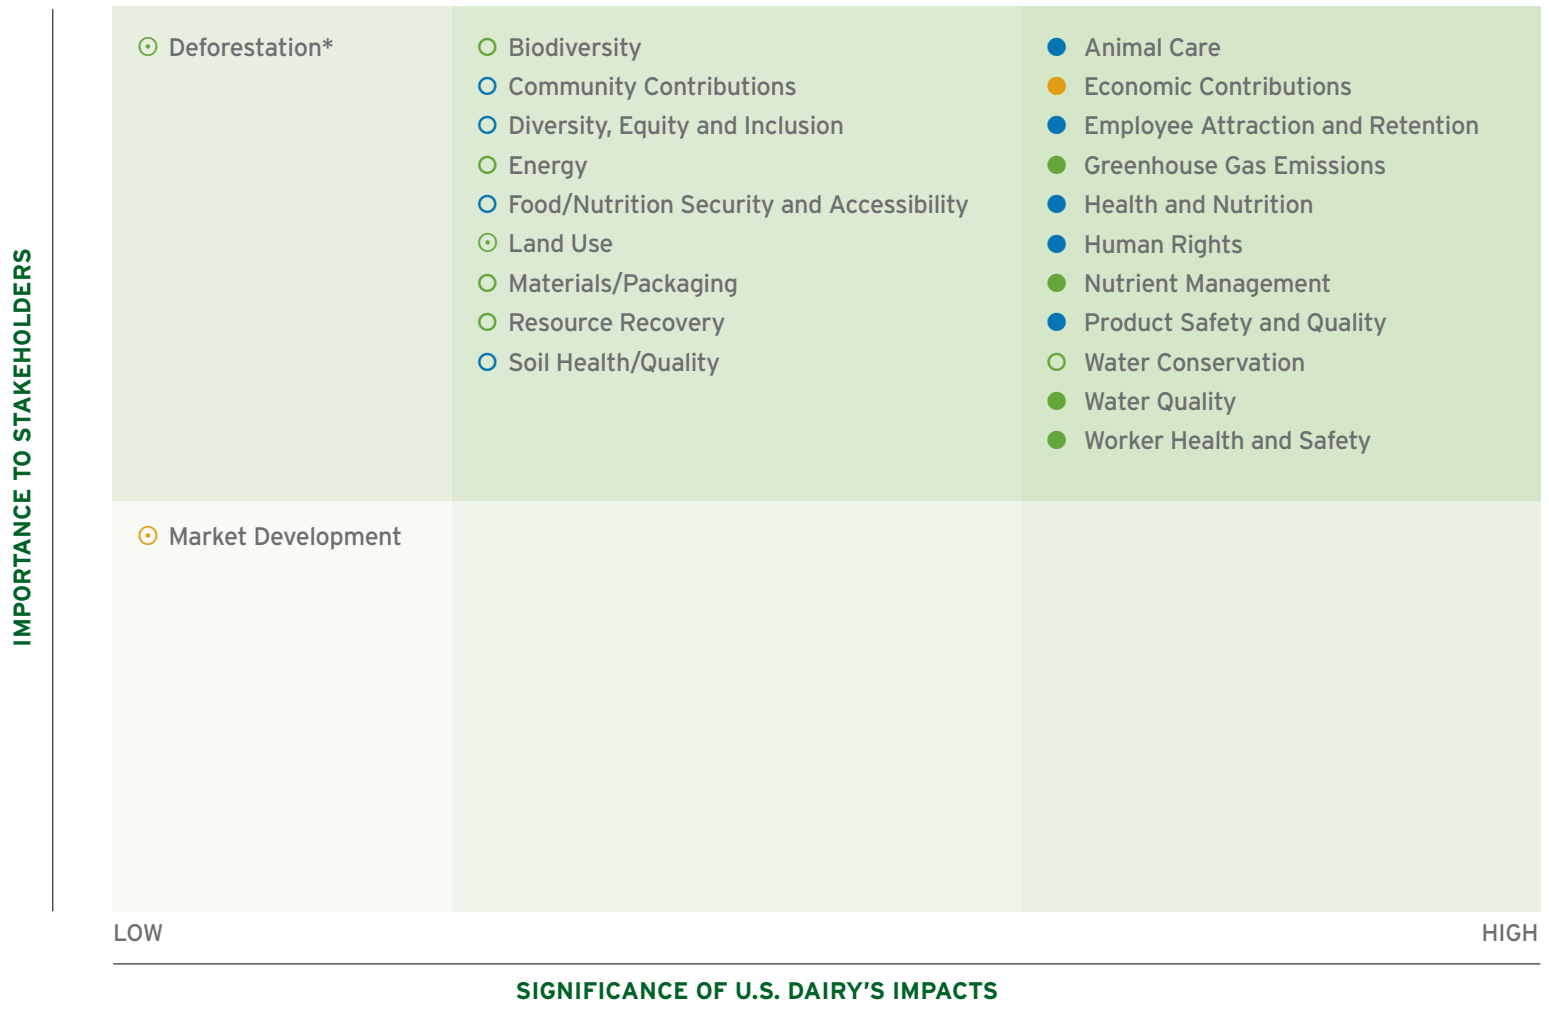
IMPORTANCE TO STAKEHOLDERS

Deforestation*

Biodiversity
Community Contributions
Diversity, Equity and Inclusion
Energy
Food/Nutrition Security and Accessibility
Land Use
Materials/Packaging
Resource Recovery
Soil Health/Quality

Animal Care
Economic Contributions
Employee Attraction and Retention
Greenhouse Gas Emissions
Health and Nutrition
Human Rights
Nutrient Management
Product Safety and Quality
Water Conservation
Water Quality
Worker Health and Safety

Market Development

LOW

HIGH

SIGNIFICANCE OF U.S. DAIRY'S IMPACTS